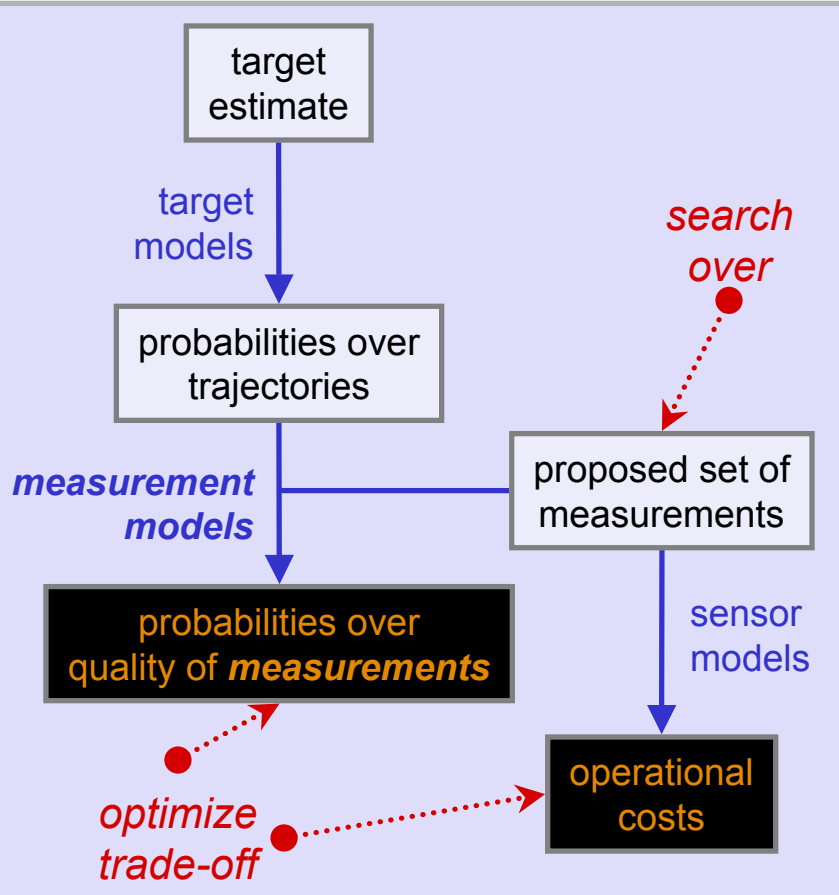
target estimate

target models

search over

probabilities over trajectories

measurement models

proposed set of measurements

sensor models

probabilities over quality of measurements

operational costs

optimize trade-off